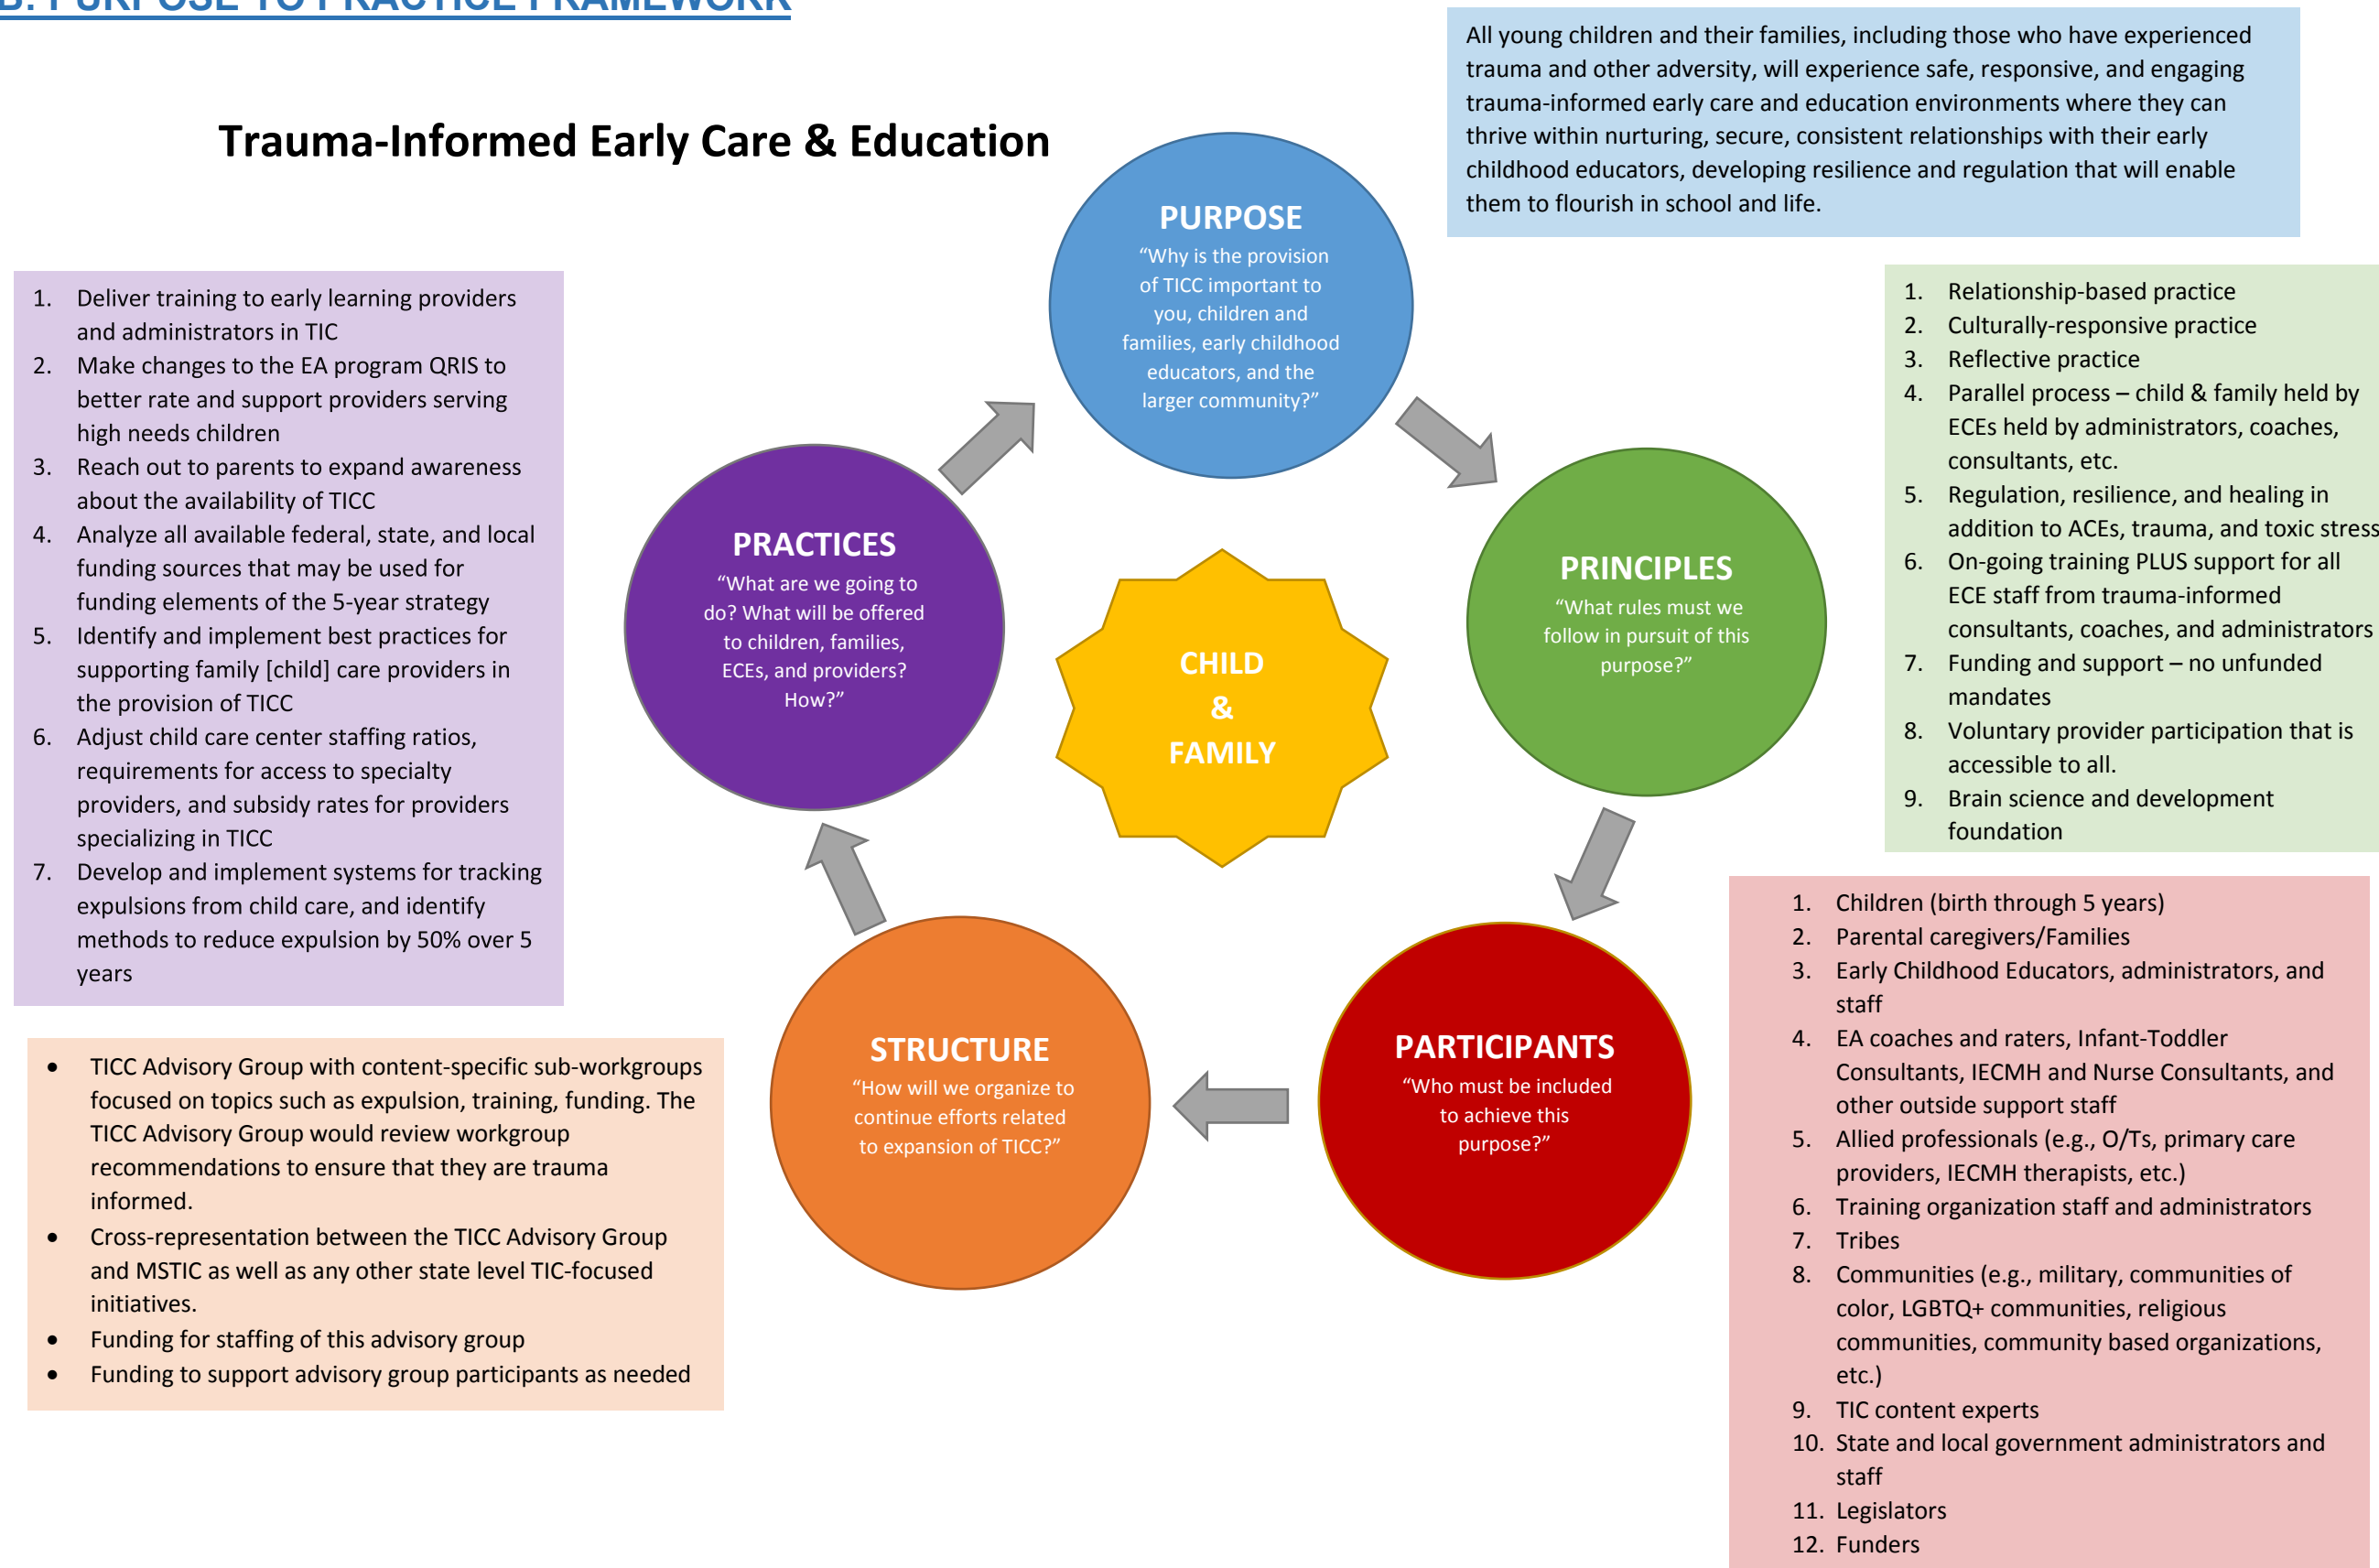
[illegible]

Trauma-Informed Early Care & Education

All young children and their families, including those who have experienced trauma and other adversity, will experience safe, responsive, and engaging trauma-informed early care and education environments where they can thrive within nurturing, secure, consistent relationships with their early childhood educators, developing resilience and regulation that will enable them to flourish in school and life.

PURPOSE
"Why is the provision of TICC important to you, children and families, early childhood educators, and the larger community?"

1. Deliver training to early learning providers and administrators in TIC
2. Make changes to the EA program QRIS to better rate and support providers serving high needs children
3. Reach out to parents to expand awareness about the availability of TICC
4. Analyze all available federal, state, and local funding sources that may be used for funding elements of the 5-year strategy
5. Identify and implement best practices for supporting family [child] care providers in the provision of TICC
6. Adjust child care center staffing ratios, requirements for access to specialty providers, and subsidy rates for providers specializing in TICC
7. Develop and implement systems for tracking expulsions from child care, and identify methods to reduce expulsion by 50% over 5 years

PRACTICES
"What are we going to do? What will be offered to children, families, ECEs, and providers? How?"

CHILD
&
FAMILY

PRINCIPLES
"What rules must we follow in pursuit of this purpose?"

1. Relationship-based practice
2. Culturally-responsive practice
3. Reflective practice
4. Parallel process – child & family held by ECEs held by administrators, coaches, consultants, etc.
5. Regulation, resilience, and healing in addition to ACEs, trauma, and toxic stress
6. On-going training PLUS support for all ECE staff from trauma-informed consultants, coaches, and administrators
7. Funding and support – no unfunded mandates
8. Voluntary provider participation that is accessible to all.
9. Brain science and development foundation

1. Children (birth through 5 years)
2. Parental caregivers/Families
3. Early Childhood Educators, administrators, and staff
4. EA coaches and raters, Infant-Toddler Consultants, IECMH and Nurse Consultants, and other outside support staff
5. Allied professionals (e.g., O/Ts, primary care providers, IECMH therapists, etc.)
6. Training organization staff and administrators
7. Tribes
8. Communities (e.g., military, communities of color, LGBTQ+ communities, religious communities, community based organizations, etc.)
9. TIC content experts
10. State and local government administrators and staff
11. Legislators
12. Funders

PARTICIPANTS
"Who must be included to achieve this purpose?"

STRUCTURE
"How will we organize to continue efforts related to expansion of TICC?"

• TICC Advisory Group with content-specific sub-workgroups focused on topics such as expulsion, training, funding. The TICC Advisory Group would review workgroup recommendations to ensure that they are trauma informed.
• Cross-representation between the TICC Advisory Group and MSTIC as well as any other state level TIC-focused initiatives.
• Funding for staffing of this advisory group
• Funding to support advisory group participants as needed